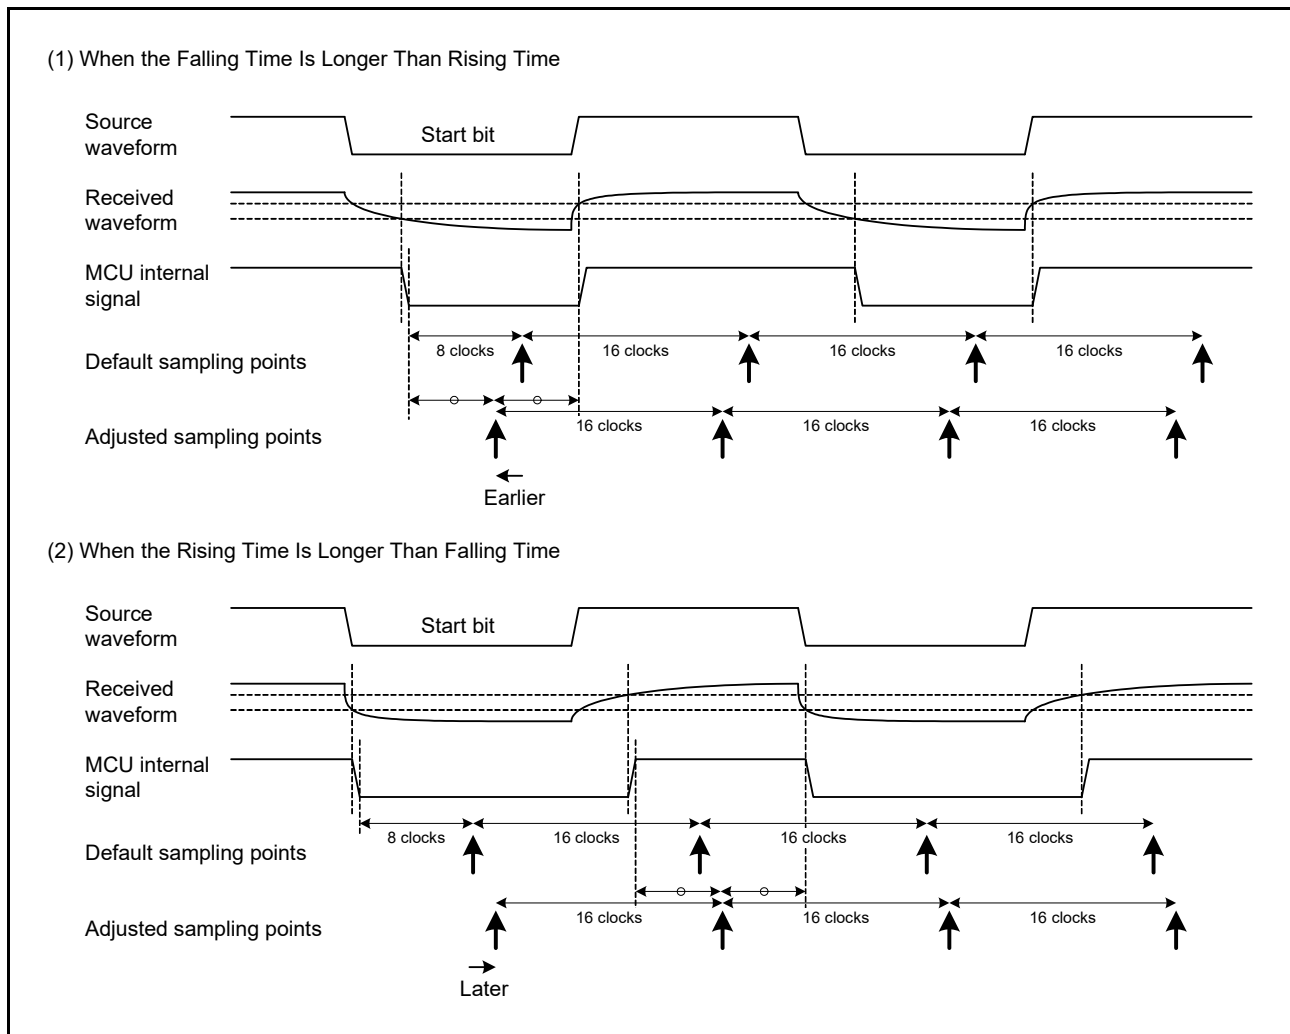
(1) When the Falling Time Is Longer Than Rising Time

Source waveform

Start bit

Received waveform

MCU internal signal

Default sampling points

8 clocks

16 clocks

16 clocks

16 clocks

Adjusted sampling points

○

○

16 clocks

16 clocks

16 clocks

Earlier

(2) When the Rising Time Is Longer Than Falling Time

Source waveform

Start bit

Received waveform

MCU internal signal

Default sampling points

8 clocks

16 clocks

16 clocks

16 clocks

Adjusted sampling points

○

○

16 clocks

16 clocks

16 clocks

Later